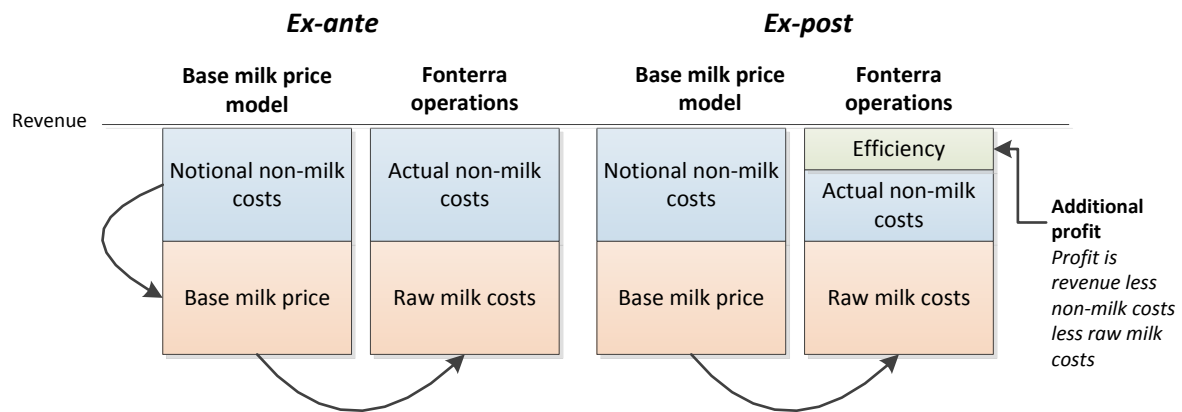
Ex-ante

Ex-post

Base milk price model

Fonterra operations

Base milk price model

Fonterra operations

Revenue

Notional non-milk costs

Base milk price

Actual non-milk costs

Raw milk costs

Notional non-milk costs

Base milk price

Efficiency

Actual non-milk costs

Raw milk costs

Additional profit
Profit is revenue less non-milk costs less raw milk costs